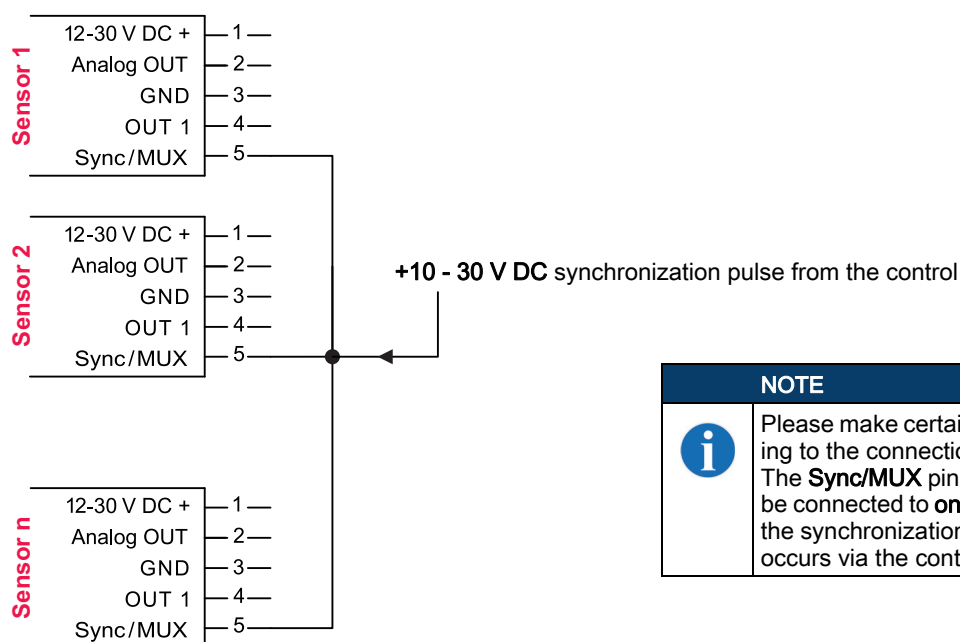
Sensor 1
12-30 V DC + 1
Analog OUT 2
GND 3
OUT 1 4
Sync/MUX 5

Sensor 2
12-30 V DC + 1
Analog OUT 2
GND 3
OUT 1 4
Sync/MUX 5

+10 - 30 V DC synchronization pulse from the control

Sensor n
12-30 V DC + 1
Analog OUT 2
GND 3
OUT 1 4
Sync/MUX 5

NOTE

Please make certai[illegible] ing to the connectio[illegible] The Sync/MUX pin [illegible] be connected to on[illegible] the synchronization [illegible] occurs via the cont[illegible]